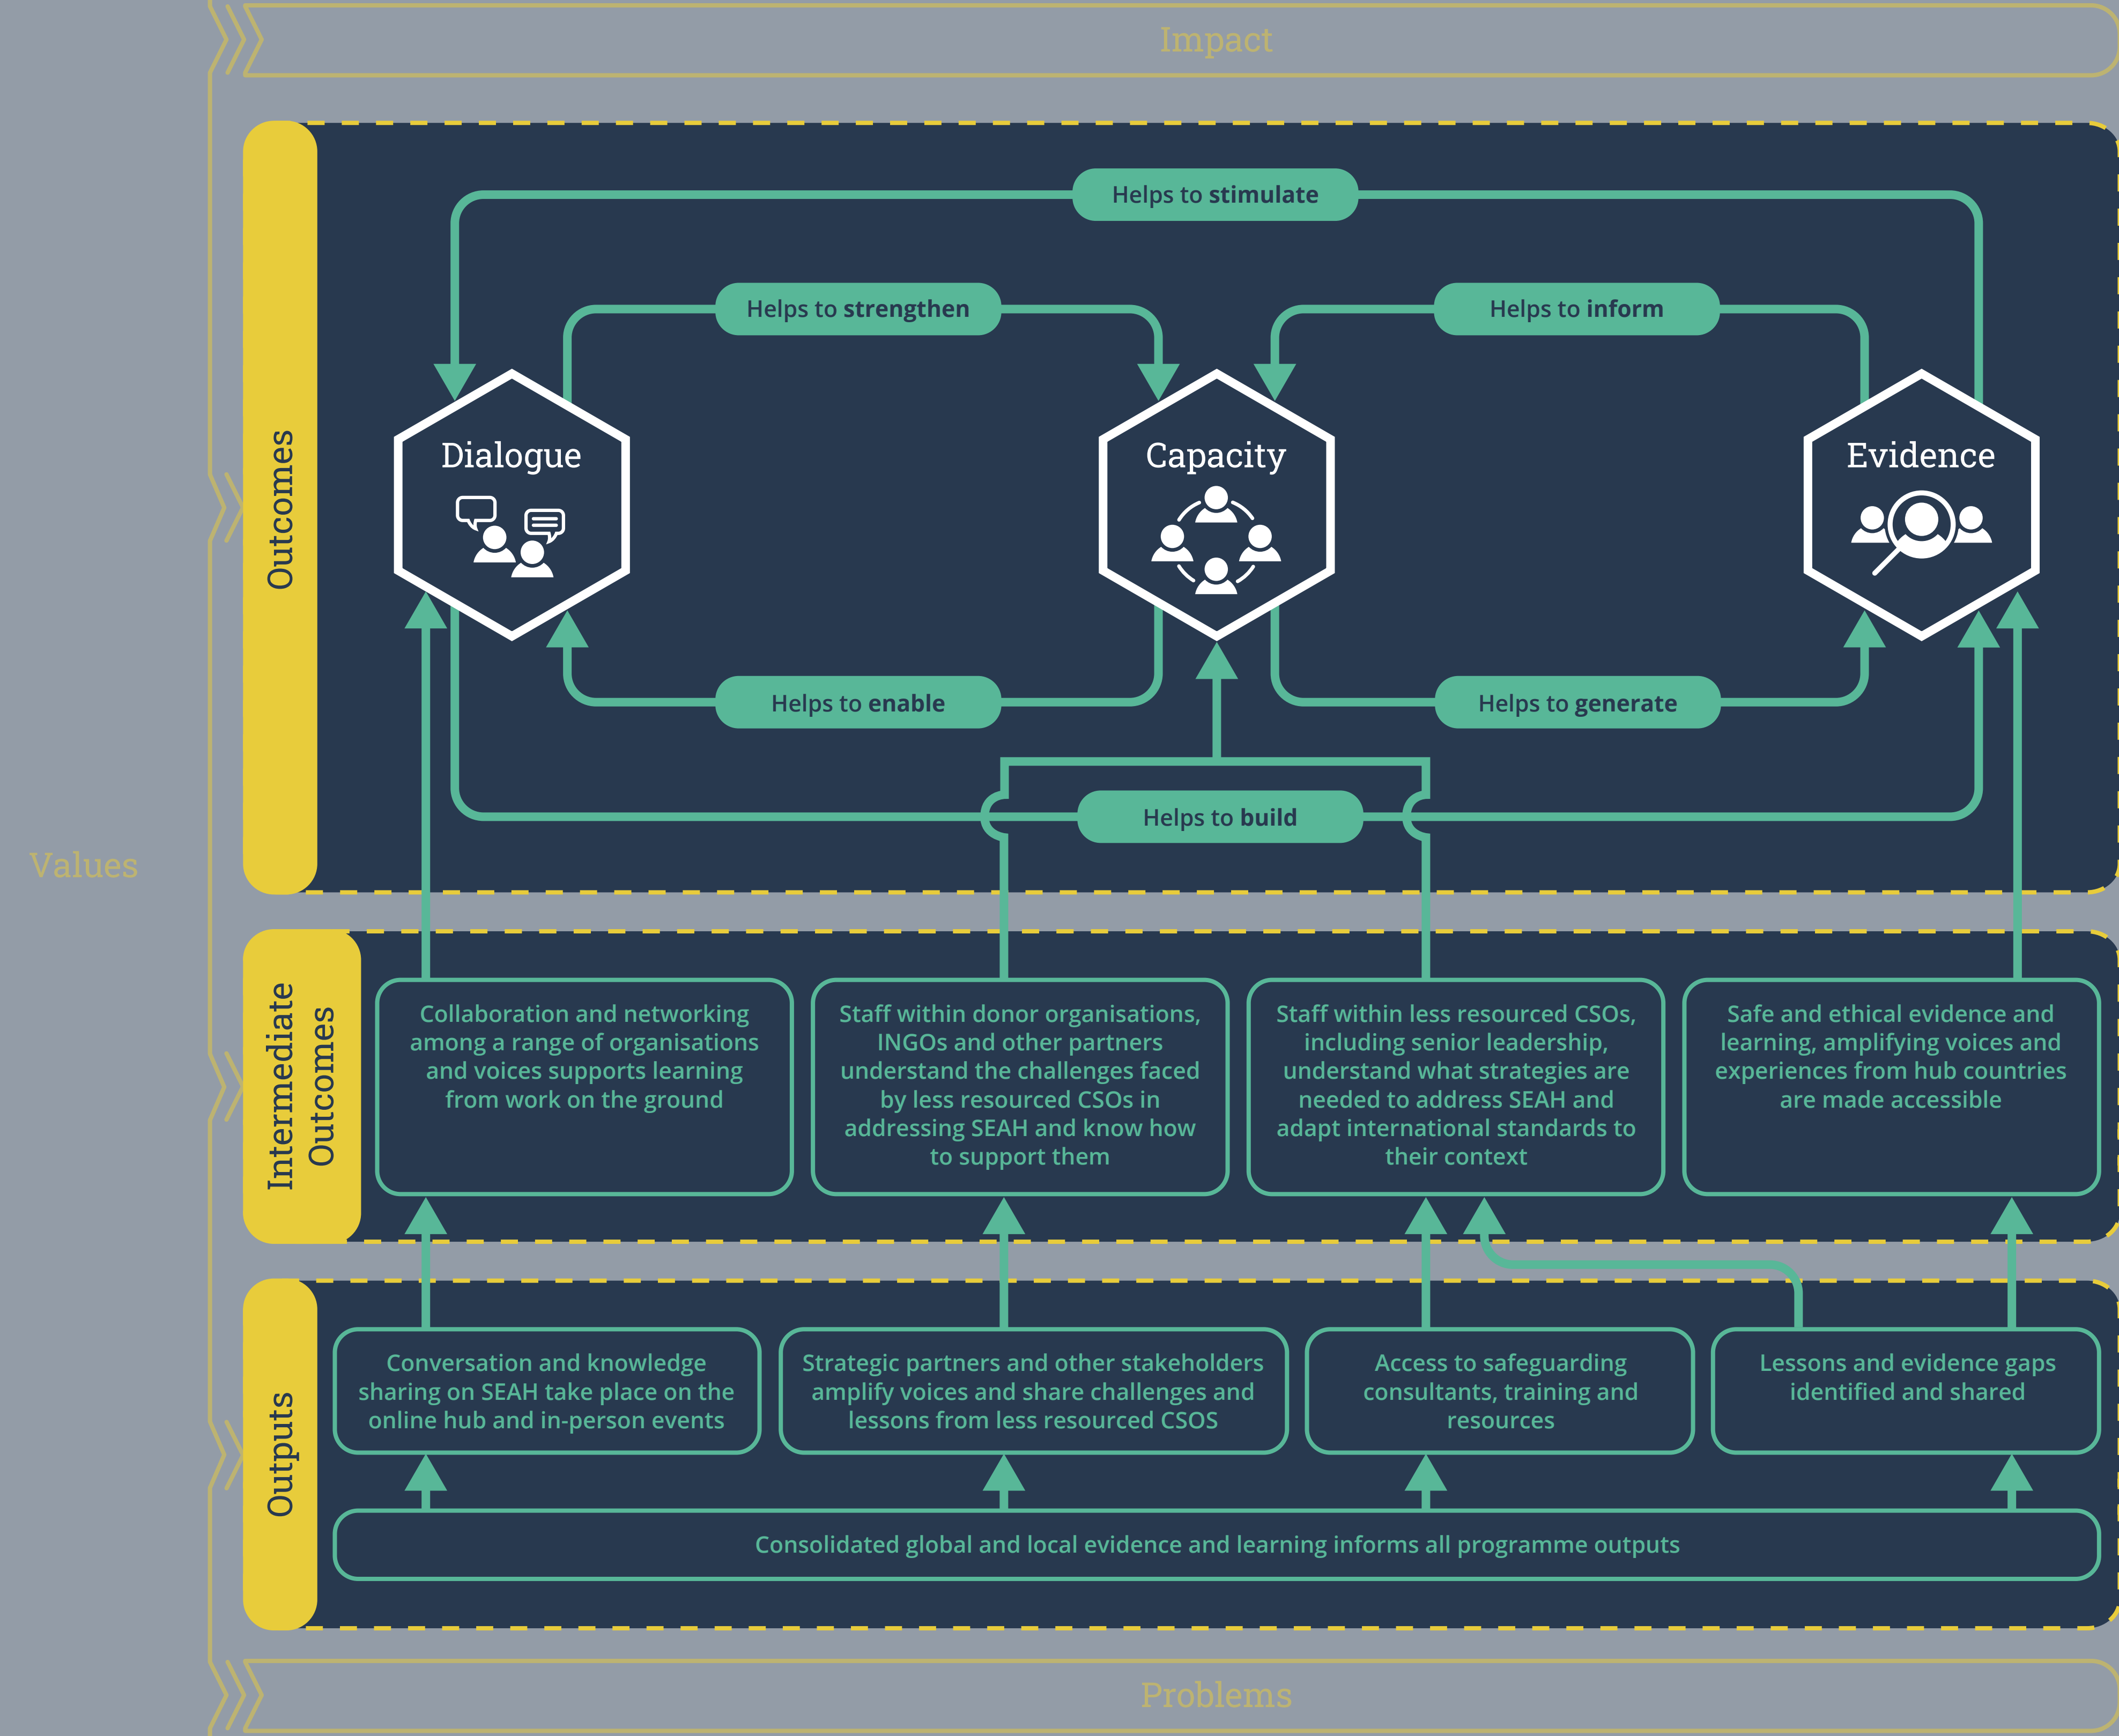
Impact

Values

Outcomes

Helps to stimulate

Helps to strengthen

Helps to inform

Dialogue

Capacity

Evidence

Helps to enable

Helps to generate

Helps to build

Intermediate Outcomes

Collaboration and networking among a range of organisations and voices supports learning from work on the ground

Staff within donor organisations, INGOs and other partners understand the challenges faced by less resourced CSOs in addressing SEAH and know how to support them

Staff within less resourced CSOs, including senior leadership, understand what strategies are needed to address SEAH and adapt international standards to their context

Safe and ethical evidence and learning, amplifying voices and experiences from hub countries are made accessible

Outputs

Conversation and knowledge sharing on SEAH take place on the online hub and in-person events

Strategic partners and other stakeholders amplify voices and share challenges and lessons from less resourced CSOS

Access to safeguarding consultants, training and resources

Lessons and evidence gaps identified and shared

Consolidated global and local evidence and learning informs all programme outputs

Problems